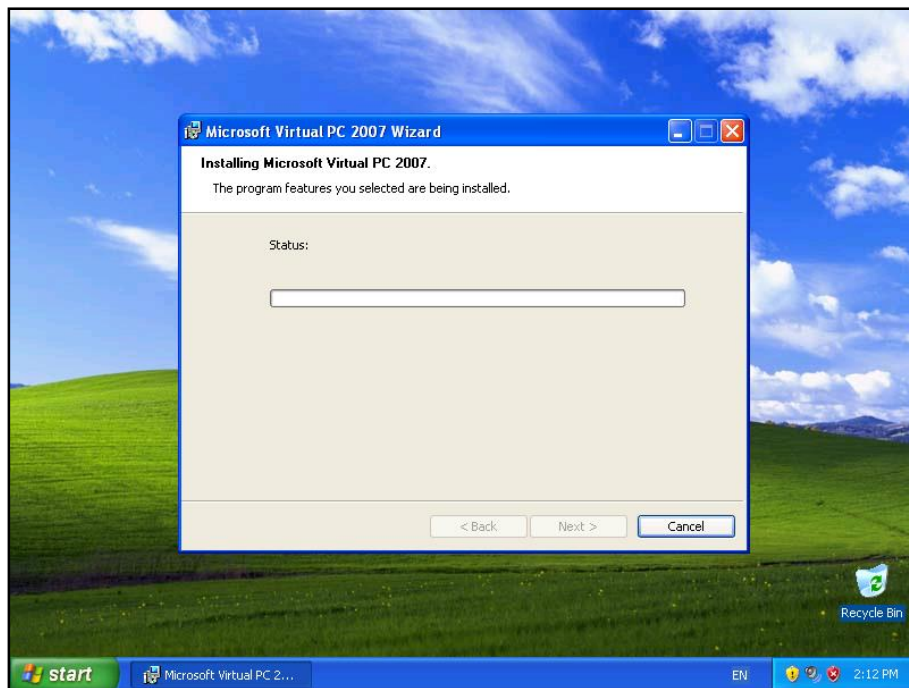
Microsoft Virtual PC 2007 Wizard

Installing Microsoft Virtual PC 2007.

The program features you selected are being installed.

Status:

< Back

Next >

Cancel

Recycle Bin

start

Microsoft Virtual PC 2...

EN

2:12 PM